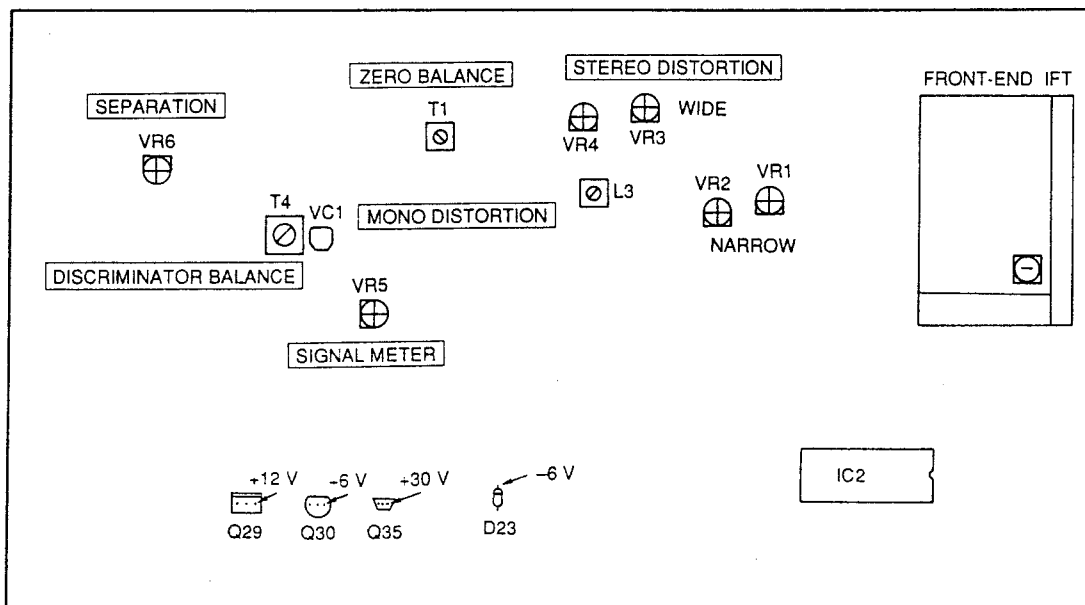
ZERO BALANCE

STEREO DISTORTION

FRONT-END IFT

SEPARATION

T1

VR4

VR3

WIDE

VR6

L3

VR2

VR1

T4

VC1

MONO DISTORTION

NARROW

DISCRIMINATOR BALANCE

VR5

SIGNAL METER

+12 V

−6 V

+30 V

−6 V

Q29

Q30

Q35

D23

IC2